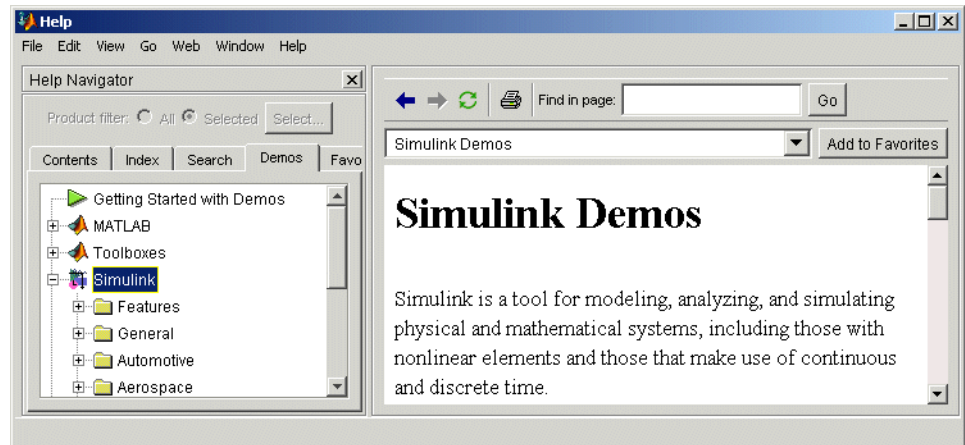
Help

File Edit View Go Web Window Help

Help Navigator

Product filter: All Selected Select...

Contents Index Search Demos Favo

Getting Started with Demos
MATLAB
Toolboxes
Simulink
Features
General
Automotive
Aerospace

Find in page: Go

Simulink Demos

Add to Favorites

Simulink Demos

Simulink is a tool for modeling, analyzing, and simulating physical and mathematical systems, including those with nonlinear elements and those that make use of continuous and discrete time.